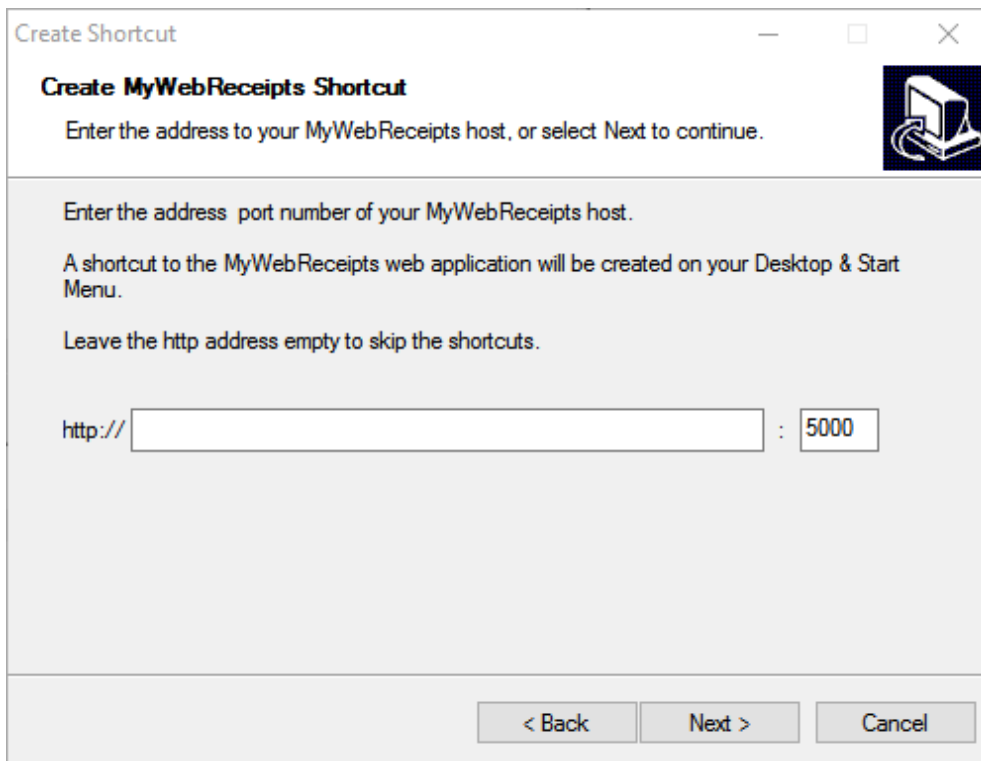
Create Shortcut

Create MyWebReceipts Shortcut

Enter the address to your MyWebReceipts host, or select Next to continue.

Enter the address  port number of your MyWebReceipts host.

A shortcut to the MyWebReceipts web application will be created on your Desktop & Start Menu.

Leave the http address empty to skip the shortcuts.

http:// : 5000

< Back Next > Cancel